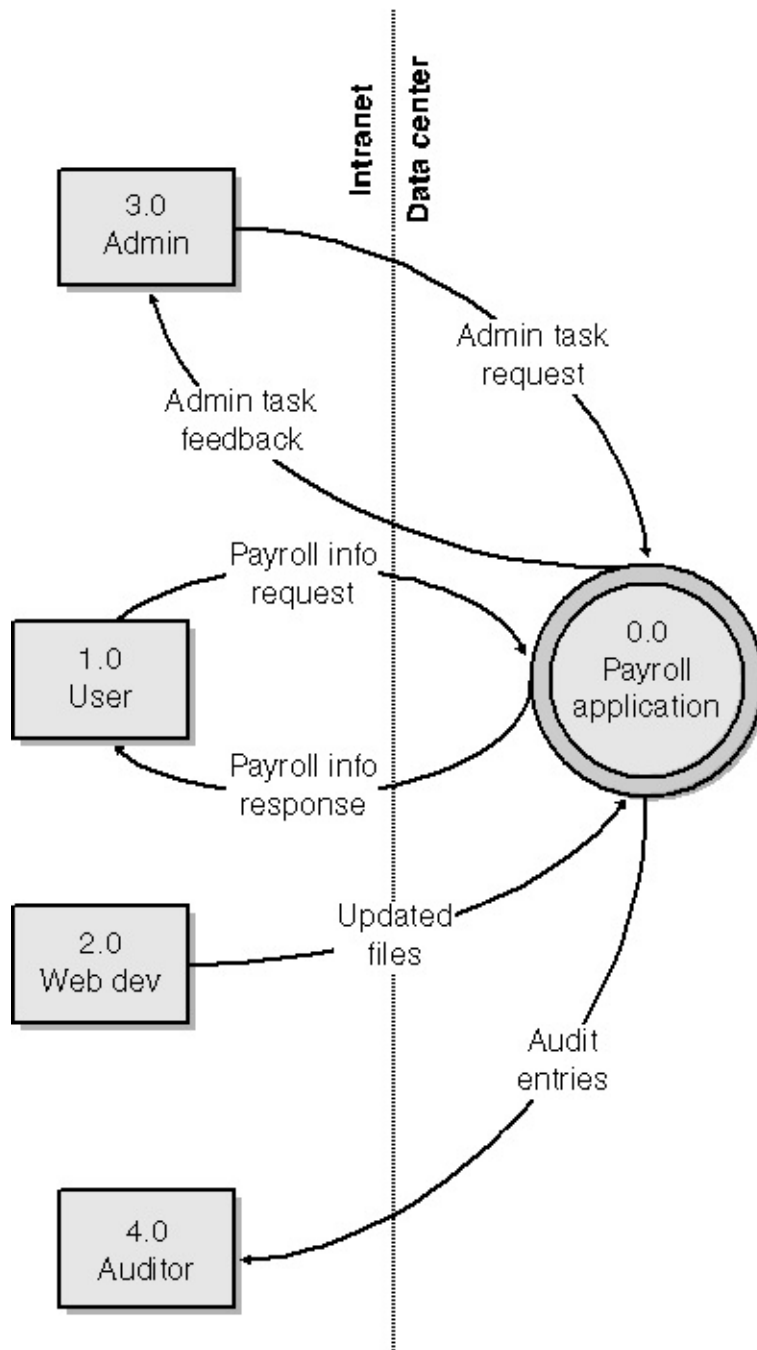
Intranet
Data center

3.0
Admin

Admin task request

Admin task feedback

Payroll info request

1.0
User

0.0
Payroll application

Payroll info response

2.0
Web dev

Updated files

Audit entries

4.0
Auditor